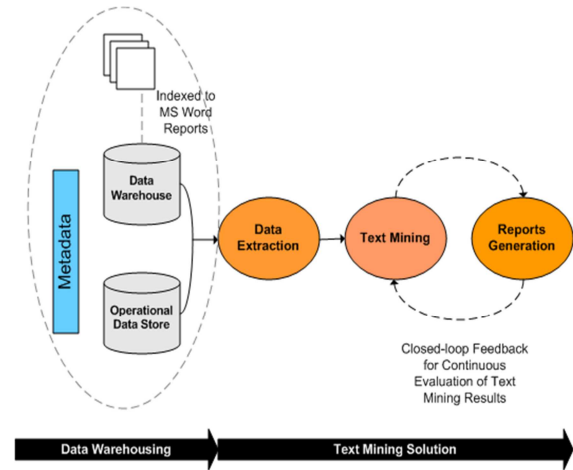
Indexed to MS Word Reports

Metadata

Data Warehouse

Operational Data Store

Data Extraction

Text Mining

Reports Generation

Closed-loop Feedback for Continuous Evaluation of Text Mining Results

Data Warehousing

Text Mining Solution